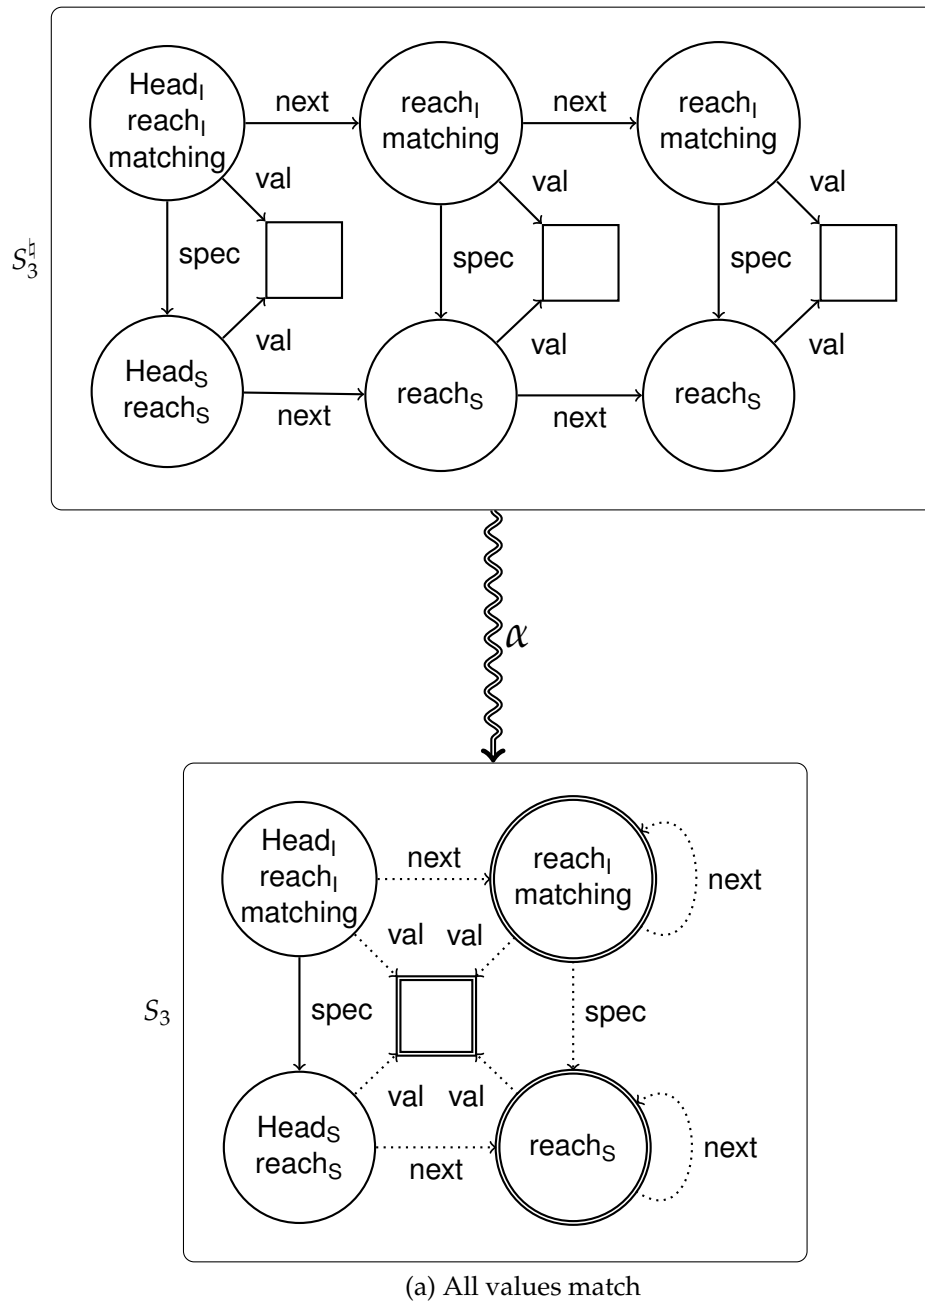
$S_3^\natural$

Head$_I$
reach$_I$
matching

next

reach$_I$
matching

next

reach$_I$
matching

val

spec

val

spec

val

spec

val

val

val

Head$_S$
reach$_S$

next

reach$_S$

next

reach$_S$

$\alpha$

$S_3$

Head$_I$
reach$_I$
matching

next

reach$_I$
matching

next

val val

spec

spec

val val

Head$_S$
reach$_S$

next

reach$_S$

next

(a) All values match